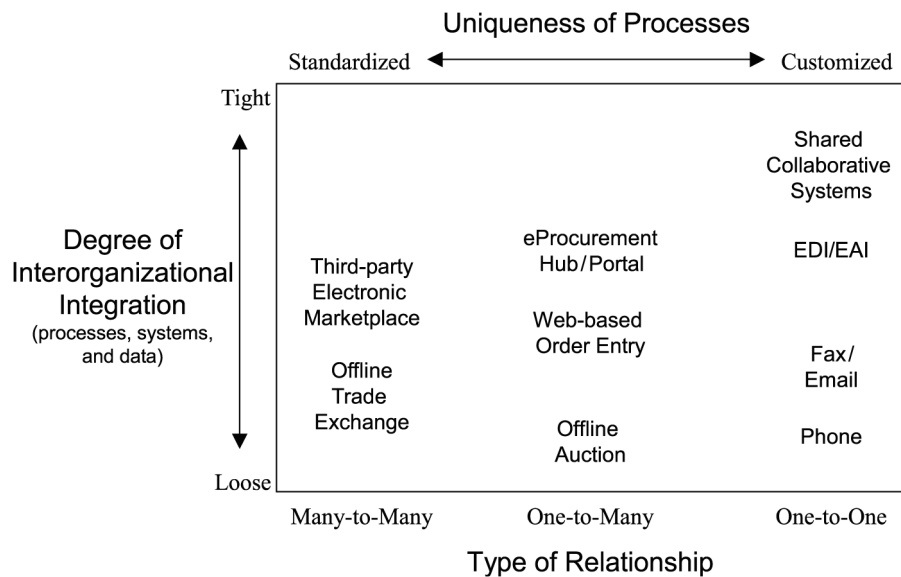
Uniqueness of Processes

Standardized

Customized

Tight

Degree of Interorganizational Integration (processes, systems, and data)

Loose

Third-party Electronic Marketplace

Offline Trade Exchange

eProcurement Hub/Portal

Web-based Order Entry

Offline Auction

Shared Collaborative Systems

EDI/EAI

Fax/ Email

Phone

Many-to-Many

One-to-Many

One-to-One

Type of Relationship